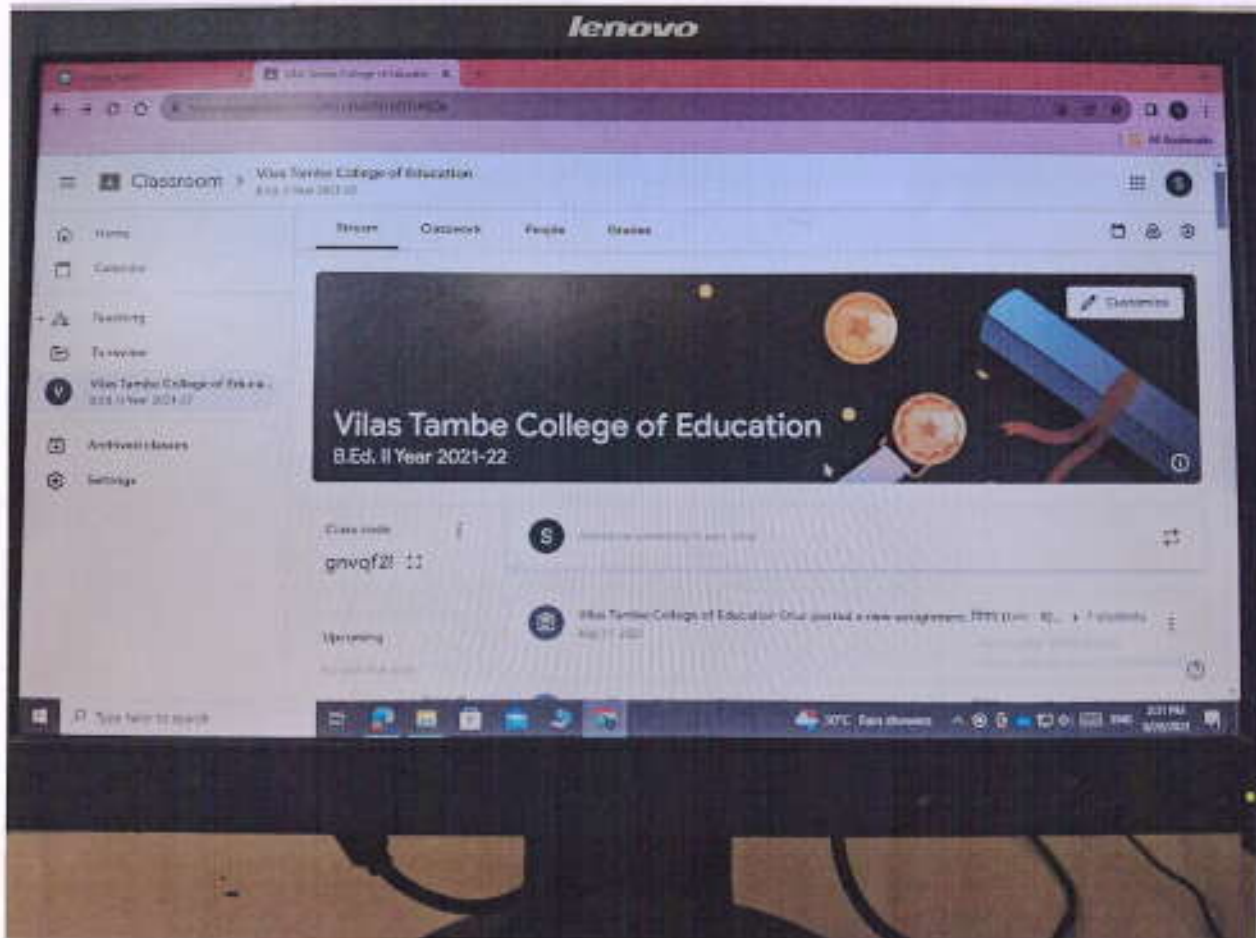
lenovo

Vilas Tambe College of Educatio ×

All Bookmarks

Classroom > Vilas Tambe College of Education
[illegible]

Home
Calendar
Teaching
To review
Vilas Tambe College of Educa...
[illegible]
Archived classes
Settings

Stream Classwork People Grades

Customize

Vilas Tambe College of Education
B.Ed. II Year 2021-22

Class code
gnvqf2l

Upcoming

S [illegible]

Vilas Tambe College of Education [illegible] posted a new assignment: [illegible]
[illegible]

Type here to search

30°C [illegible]